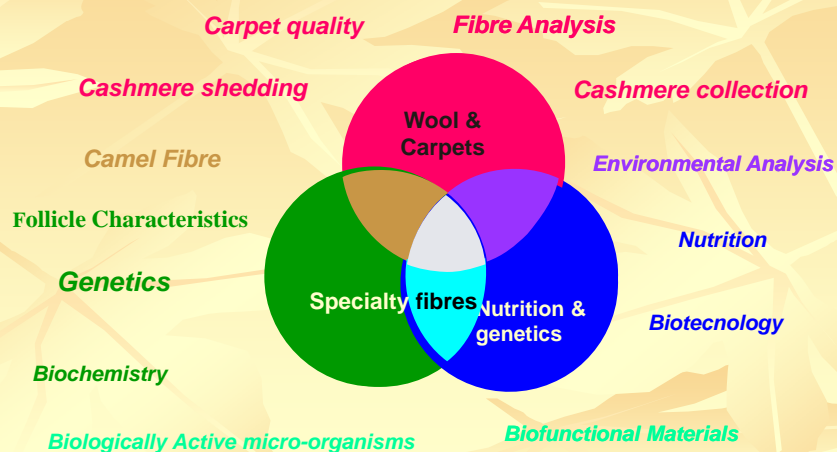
Carpet quality

Fibre Analysis

Cashmere shedding

Cashmere collection

Wool & Carpets

Camel Fibre

Environmental Analysis

Follicle Characteristics

Nutrition

Genetics

Specialty fibres

Nutrition & genetics

Biotecnology

Biochemistry

Biologically Active micro-organisms

Biofunctional Materials